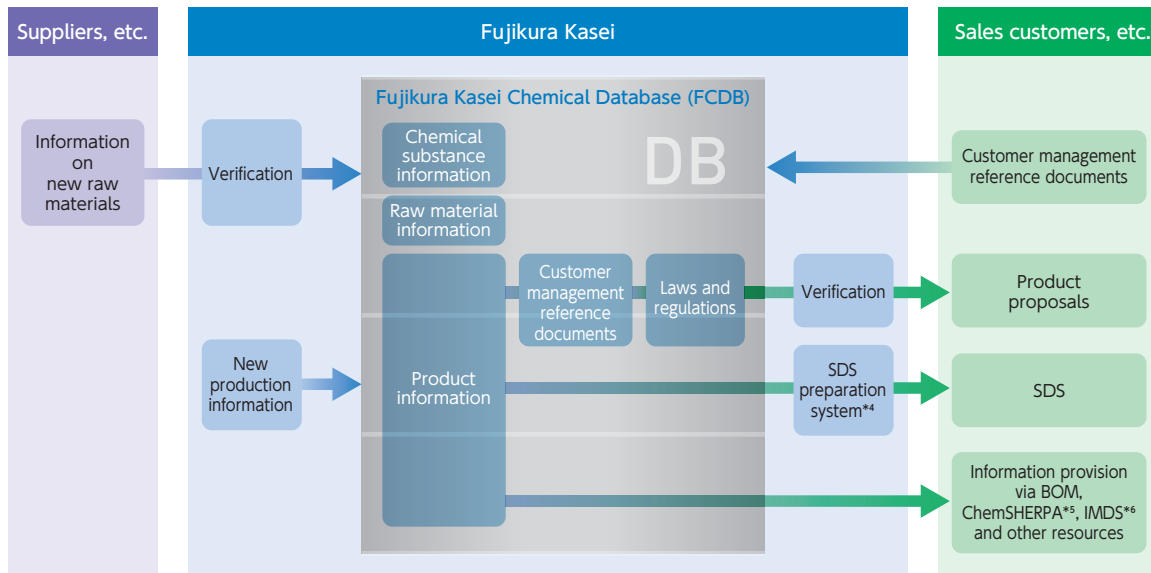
Suppliers, etc.

Fujikura Kasei

Sales customers, etc.

Fujikura Kasei Chemical Database (FCDB)

DB

Information on new raw materials

Verification

Chemical substance information

Raw material information

Customer management reference documents

Customer management reference documents

Laws and regulations

Verification

Product proposals

New production information

Product information

SDS preparation system*⁴

SDS

Information provision via BOM, ChemSHERPA*⁵, IMDS*⁶ and other resources